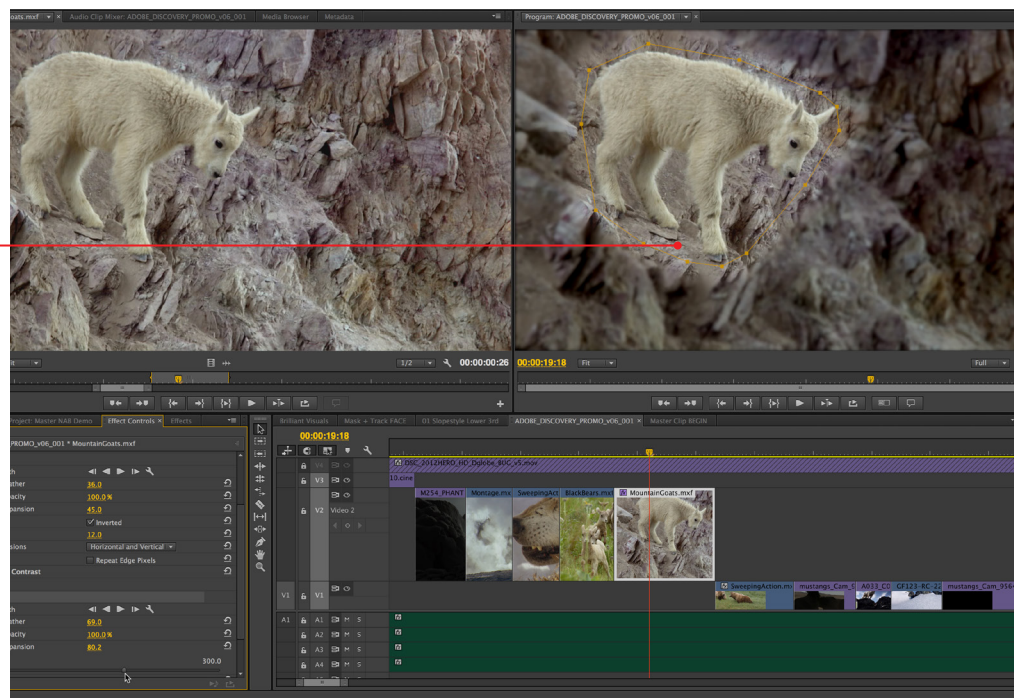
oats.mxf × Audio Clip Mixer: ADOBE_DISCOVERY_PROMO_v06_001 Media Browser Metadata

Program: ADOBE_DISCOVERY_PROMO_v06_001 ×

1/2 00:00:00:26

00:00:19:18 Fit Full

Project: Master NAB Demo Effect Controls × Effects

PROMO_v06_001 * MountainGoats.mxf

ather 36.0
pacity 100.0 %
pansion 45.0
Inverted
12.0
sions Horizontal and Vertical
Repeat Edge Pixels
Contrast

ather 69.0
pacity 100.0 %
pansion 80.2
300.0

Brilliant Visuals Mask + Track FACE D1 Slopestyle Lower 3rd ADOBE_DISCOVERY_PROMO_v06_001 × Master Clip BEGIN

00:00:19:18

V4 V3 V2 Video 2 V1 V1 A1 A1 A2 A3 A4 M S

DSC_2012HERO_HD_Dglobe_80C_v5.mov
10.cine
M254_PHANT Montage.mx SweepingAct BlackBears.mxf MountainGoats.mxf
SweepingAction.m mustangs_Cam_ A033_C GF123_RC_22 mustangs_Cam_956